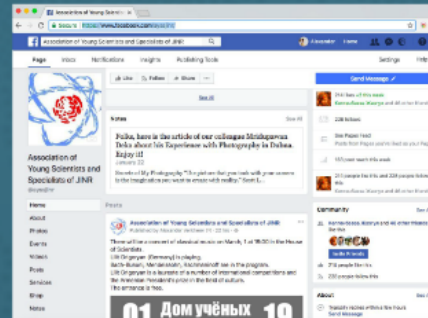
Association of Young Scientists and Specialists of JINR

Page Inbox Notifications Insights Publishing Tools

Settings

Like Follow Share

Send Message

Association of Young Scientists and Specialists of JINR
@aysjinr

Home
About
Photos
Events
Videos
Posts
Services
Shop
Notes

Notes

Folks, here is the article of our colleague Mridupawan Deka about his Experience with Photography in Dubna. Enjoy it!
January 22

Posts

Association of Young Scientists and Specialists of JINR

Community

Invite Friends

About

Send Message

01 Дом учёных 19